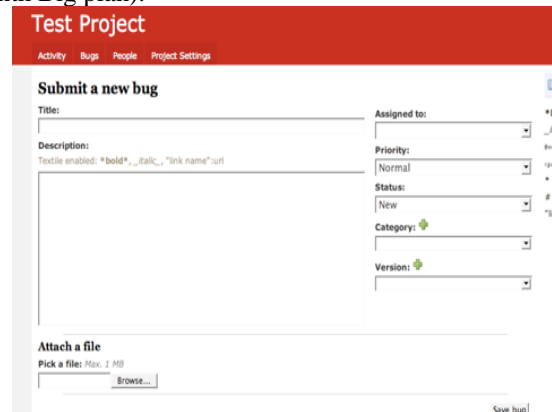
Test Project

Activity Bugs People Project Settings

Submit a new bug

Title:

Description:

Textile enabled: *bold*, _italic_, "link name":url

Assigned to:

Priority:

Normal

Status:

New

Category:

Version:

Attach a file

Pick a file: Max. 1 MB

Browse...

Save bug